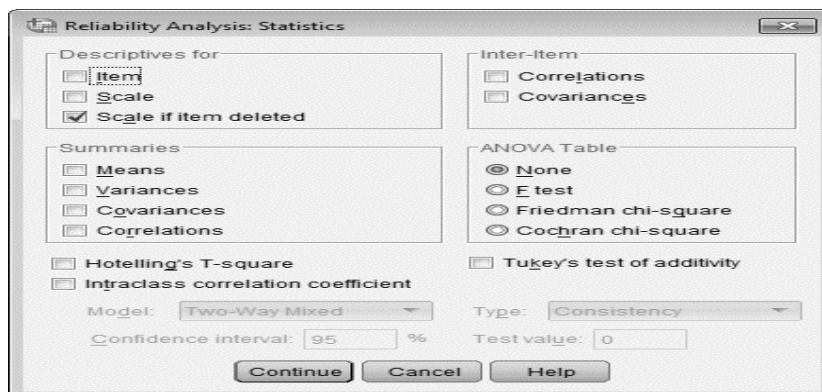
Reliability Analysis: Statistics

Descriptives for
Item
Scale
Scale if item deleted

Inter-Item
Correlations
Covariances

Summaries
Means
Variances
Covariances
Correlations

ANOVA Table
None
F test
Friedman chi-square
Cochran chi-square

Hotelling's T-square
Tukey's test of additivity
Intraclass correlation coefficient

Model: Two-Way Mixed
Type: Consistency
Confidence interval: 95 %
Test value: 0

Continue
Cancel
Help